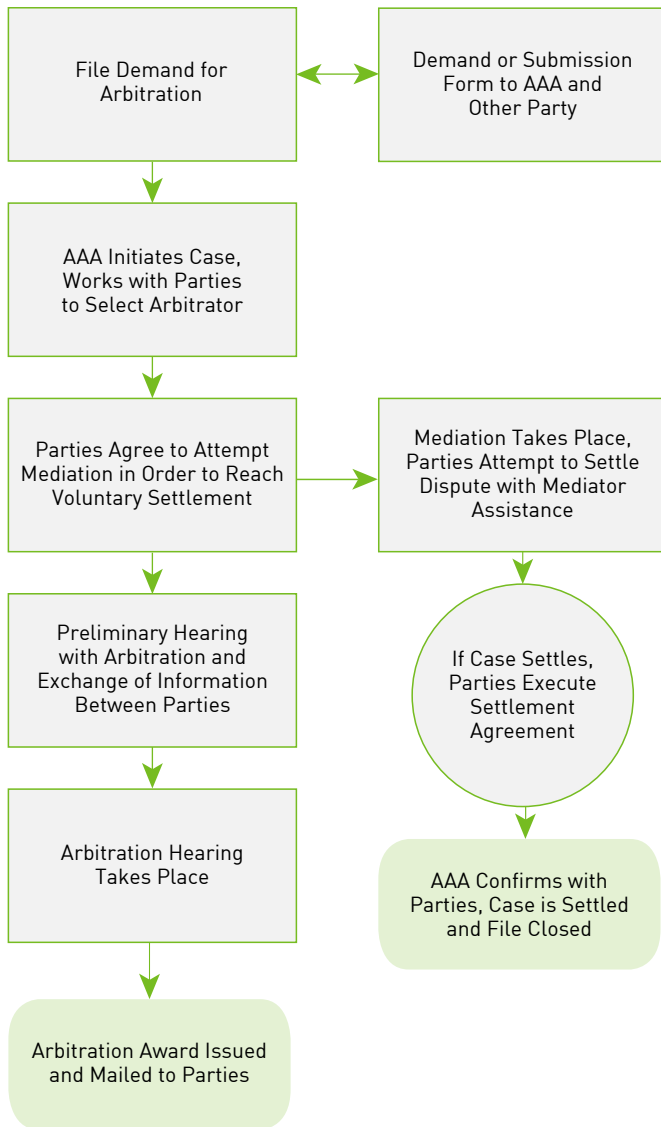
File Demand for Arbitration

Demand or Submission Form to AAA and Other Party

AAA Initiates Case, Works with Parties to Select Arbitrator

Parties Agree to Attempt Mediation in Order to Reach Voluntary Settlement

Mediation Takes Place, Parties Attempt to Settle Dispute with Mediator Assistance

Preliminary Hearing with Arbitration and Exchange of Information Between Parties

If Case Settles, Parties Execute Settlement Agreement

Arbitration Hearing Takes Place

AAA Confirms with Parties, Case is Settled and File Closed

Arbitration Award Issued and Mailed to Parties